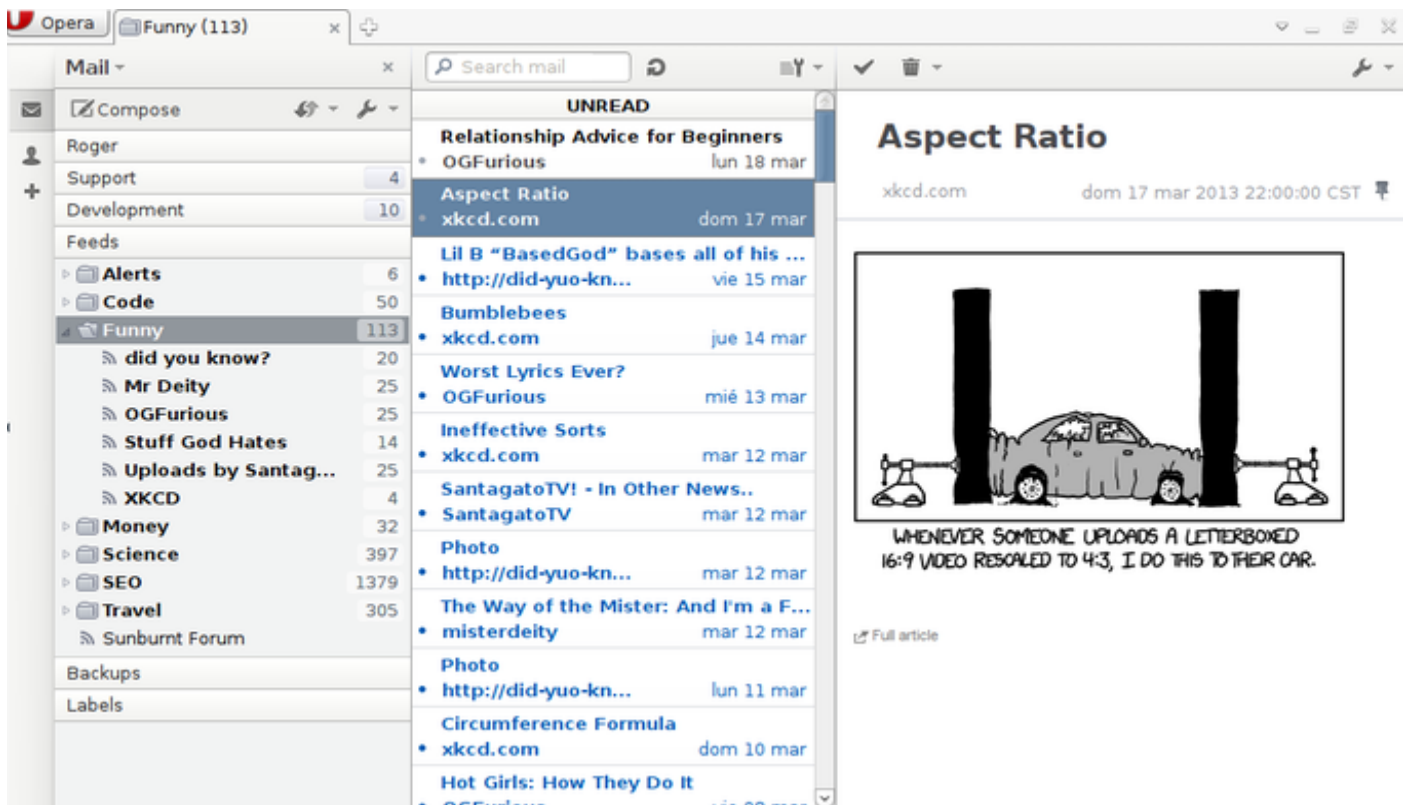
Opera Funny (113)

Mail

Compose

Roger

Support 4

Development 10

Feeds

Alerts 6

Code 50

Funny 113

did you know? 20

Mr Deity 25

OGFurious 25

Stuff God Hates 14

Uploads by Santag... 25

XKCD 4

Money 32

Science 397

SEO 1379

Travel 305

Sunburnt Forum

Backups

Labels

Search mail

UNREAD

Relationship Advice for Beginners
OGFurious lun 18 mar

Aspect Ratio
xkcd.com dom 17 mar

Lil B "BasedGod" bases all of his ...
http://did-yuo-kn... vie 15 mar

Bumblebees
xkcd.com jue 14 mar

Worst Lyrics Ever?
OGFurious mié 13 mar

Ineffective Sorts
xkcd.com mar 12 mar

SantagatoTV! - In Other News..
SantagatoTV mar 12 mar

Photo
http://did-yuo-kn... mar 12 mar

The Way of the Mister: And I'm a F...
misterdeity mar 12 mar

Photo
http://did-yuo-kn... lun 11 mar

Circumference Formula
xkcd.com dom 10 mar

Hot Girls: How They Do It

Aspect Ratio

xkcd.com dom 17 mar 2013 22:00:00 CST

WHENEVER SOMEONE UPLOADS A LETTERBOXED 16:9 VIDEO RESCALED TO 4:3, I DO THIS TO THEIR CAR.

Full article